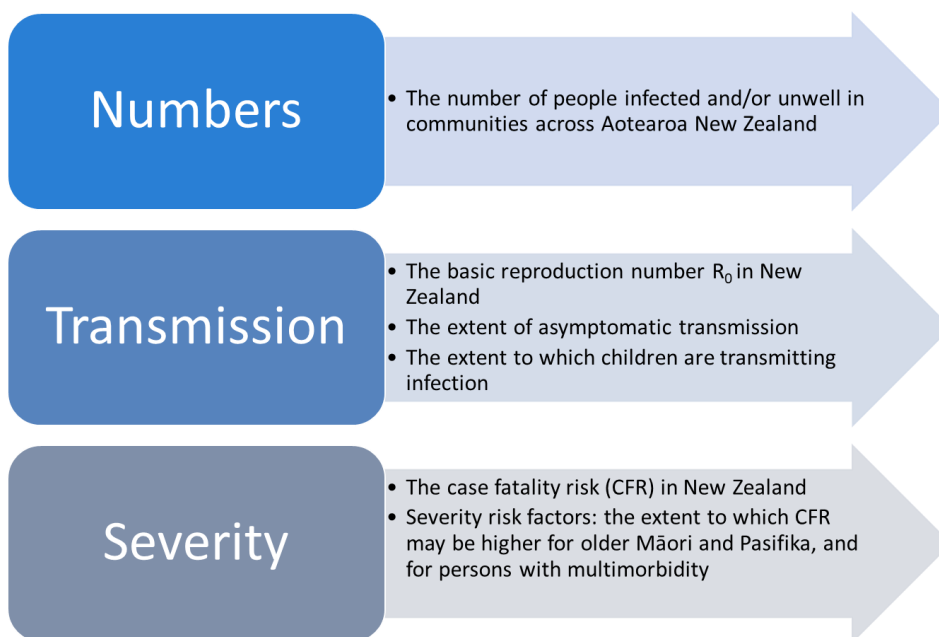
Numbers

- The number of people infected and/or unwell in communities across Aotearoa New Zealand

Transmission

- The basic reproduction number $R_0$ in New Zealand
- The extent of asymptomatic transmission
- The extent to which children are transmitting infection

Severity

- The case fatality risk (CFR) in New Zealand
- Severity risk factors: the extent to which CFR may be higher for older Māori and Pasifika, and for persons with multimorbidity